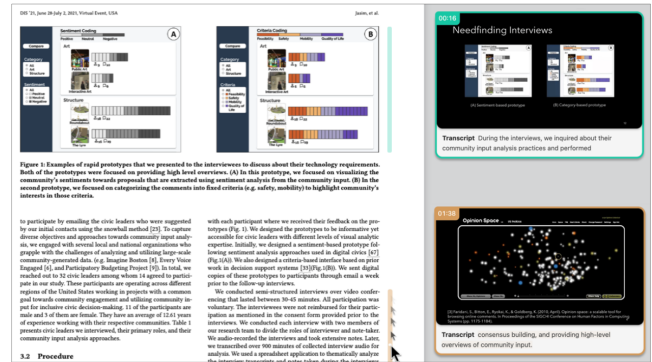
DIS '21, June 28-July 2, 2021, Virtual Event, USA

Jasim, et al.

Sentiment Coding

Criteria Coding

A

B

Compare

Art

Category

Structure

Figure 1: Examples of rapid prototypes that we presented to the interviewees to discuss about their technology requirements. Both of the prototypes were focused on providing high level overviews. (A) In this prototype, we focused on visualizing the community's sentiments towards proposals that are extracted using sentiment analysis from the community input. (B) In the second prototype, we focused on categorizing the comments into fixed criteria (e.g. safety, mobility) to highlight community's interests in those criteria.

to participate by emailing the civic leaders who were suggested by our initial contacts using the snowball method [23]. To capture diverse objectives and approaches towards community input analysis, we engaged with several local and national organizations who grapple with the challenges of analyzing and utilizing large-scale community-generated data. (e.g. Imagine Boston [8], Every Voice Engaged [6], and Participatory Budgeting Project [9]). In total, we reached out to 32 civic leaders among whom 14 agreed to participate in our study. These participants are operating across different regions of the United States working in projects with a common goal towards community engagement and utilizing community input for inclusive civic decision-making. 11 of the participants are male and 3 of them are female. They have an average of 12.61 years of experience working with their respective communities. Table 1 presents civic leaders we interviewed, their primary roles, and their community input analysis approaches.

3.2 Procedure

with each participant where we received their feedback on the prototypes (Fig. 1). We designed the prototypes to be informative yet accessible for civic leaders with different levels of visual analytic expertise. Initially, we designed a sentiment-based prototype following sentiment analysis approaches used in digital civics [47] (Fig.1(A)). We also designed a criteria-based interface based on prior work in decision support systems [33](Fig.1(B)). We sent digital copies of these prototypes to participants through email a week prior to the follow-up-interviews.

We conducted semi-structured interviews over video conferencing that lasted between 30-45 minutes. All participation was voluntary. The interviewees were not reimbursed for their participation as mentioned in the consent form provided prior to the interviews. We conducted each interview with two members of our research team to divide the roles of interviewer and note-taker. We audio-recorded the interviews and took extensive notes. Later, we transcribed over 900 minutes of collected interview audio for analysis. We used a spreadsheet application to thematically analyze

00:16

Needfinding Interviews

(A) Sentiment-based prototype

(B) Category-based prototype

Transcript During the interviews, we inquired about their community input analysis practices and performed

01:38

Opinion Space

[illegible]

Transcript consensus building, and providing high-level overviews of community input.